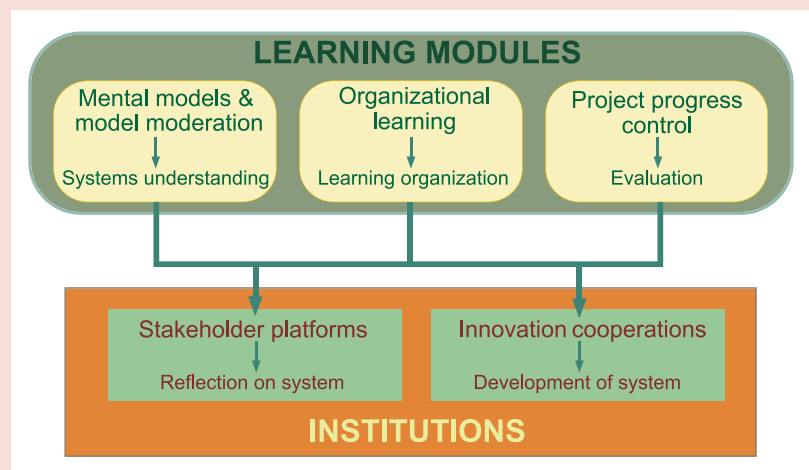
LEARNING MODULES

Mental models & model moderation

Systems understanding

Organizational learning

Learning organization

Project progress control

Evaluation

Stakeholder platforms

Reflection on system

Innovation cooperations

Development of system

INSTITUTIONS